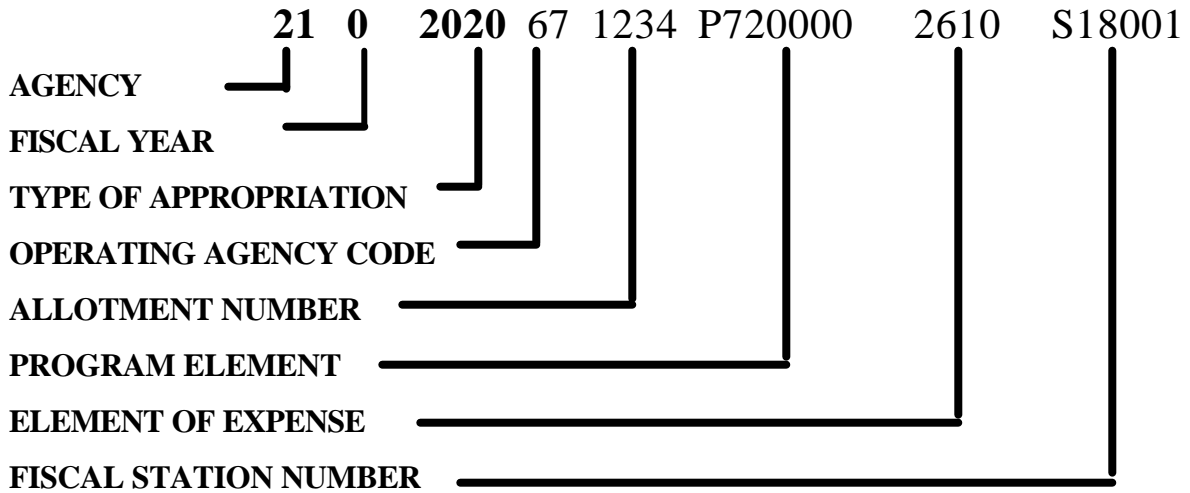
**21 0 2020** 67 1234 P720000 2610 S18001

**AGENCY**

**FISCAL YEAR**

**TYPE OF APPROPRIATION**

**OPERATING AGENCY CODE**

**ALLOTMENT NUMBER**

**PROGRAM ELEMENT**

**ELEMENT OF EXPENSE**

**FISCAL STATION NUMBER**